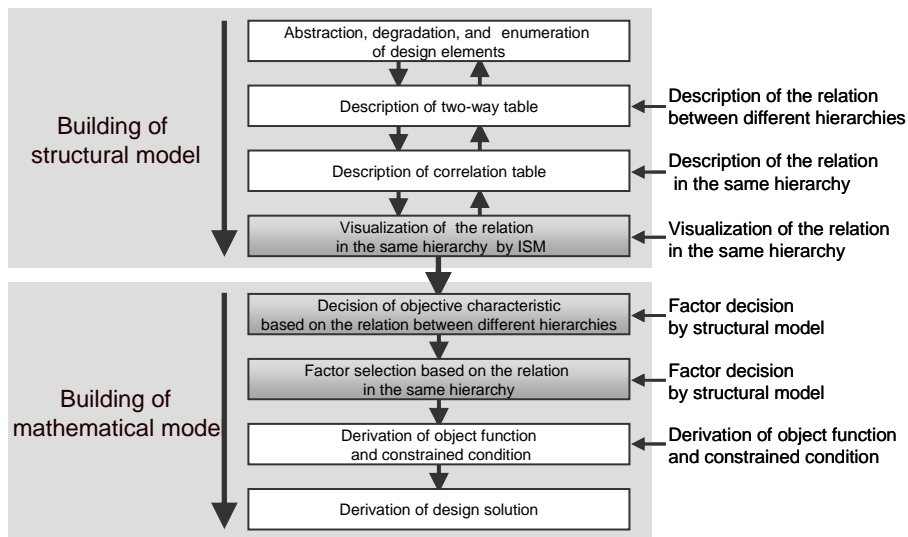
Building of structural model

Abstraction, degradation, and enumeration of design elements

Description of two-way table

Description of the relation between different hierarchies

Description of correlation table

Description of the relation in the same hierarchy

Visualization of the relation in the same hierarchy by ISM

Visualization of the relation in the same hierarchy

Building of mathematical mode

Decision of objective characteristic based on the relation between different hierarchies

Factor decision by structural model

Factor selection based on the relation in the same hierarchy

Factor decision by structural model

Derivation of object function and constrained condition

Derivation of object function and constrained condition

Derivation of design solution